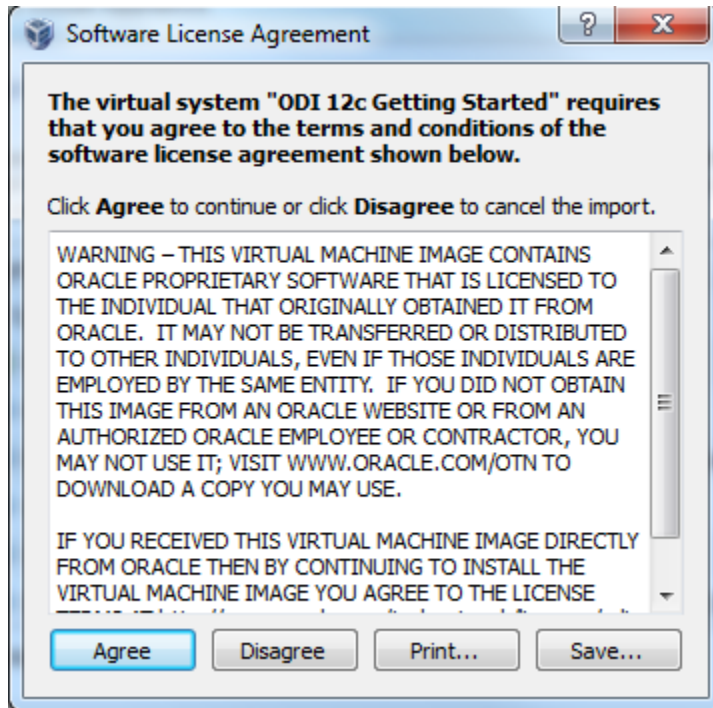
Software License Agreement

?

X

The virtual system "ODI 12c Getting Started" requires that you agree to the terms and conditions of the software license agreement shown below.

Click **Agree** to continue or click **Disagree** to cancel the import.

WARNING – THIS VIRTUAL MACHINE IMAGE CONTAINS ORACLE PROPRIETARY SOFTWARE THAT IS LICENSED TO THE INDIVIDUAL THAT ORIGINALLY OBTAINED IT FROM ORACLE. IT MAY NOT BE TRANSFERRED OR DISTRIBUTED TO OTHER INDIVIDUALS, EVEN IF THOSE INDIVIDUALS ARE EMPLOYED BY THE SAME ENTITY. IF YOU DID NOT OBTAIN THIS IMAGE FROM AN ORACLE WEBSITE OR FROM AN AUTHORIZED ORACLE EMPLOYEE OR CONTRACTOR, YOU MAY NOT USE IT; VISIT WWW.ORACLE.COM/OTN TO DOWNLOAD A COPY YOU MAY USE.

IF YOU RECEIVED THIS VIRTUAL MACHINE IMAGE DIRECTLY FROM ORACLE THEN BY CONTINUING TO INSTALL THE VIRTUAL MACHINE IMAGE YOU AGREE TO THE LICENSE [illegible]

Agree Disagree Print... Save...